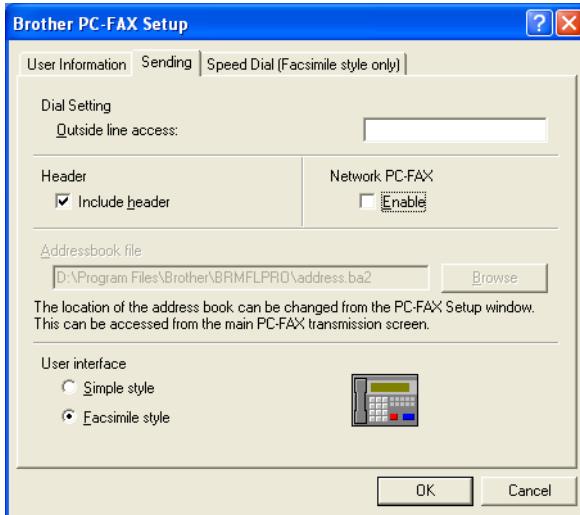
Brother PC-FAX Setup

?

X

User Information

Sending

Speed Dial (Facsimile style only)

Dial Setting

Outside line access:

Header

Include header

Network PC-FAX

Enable

Addressbook file

D:\Program Files\Brother\BRMFLPRO\address.ba2

Browse

The location of the address book can be changed from the PC-FAX Setup window. This can be accessed from the main PC-FAX transmission screen.

User interface

Simple style

Facsimile style

OK

Cancel